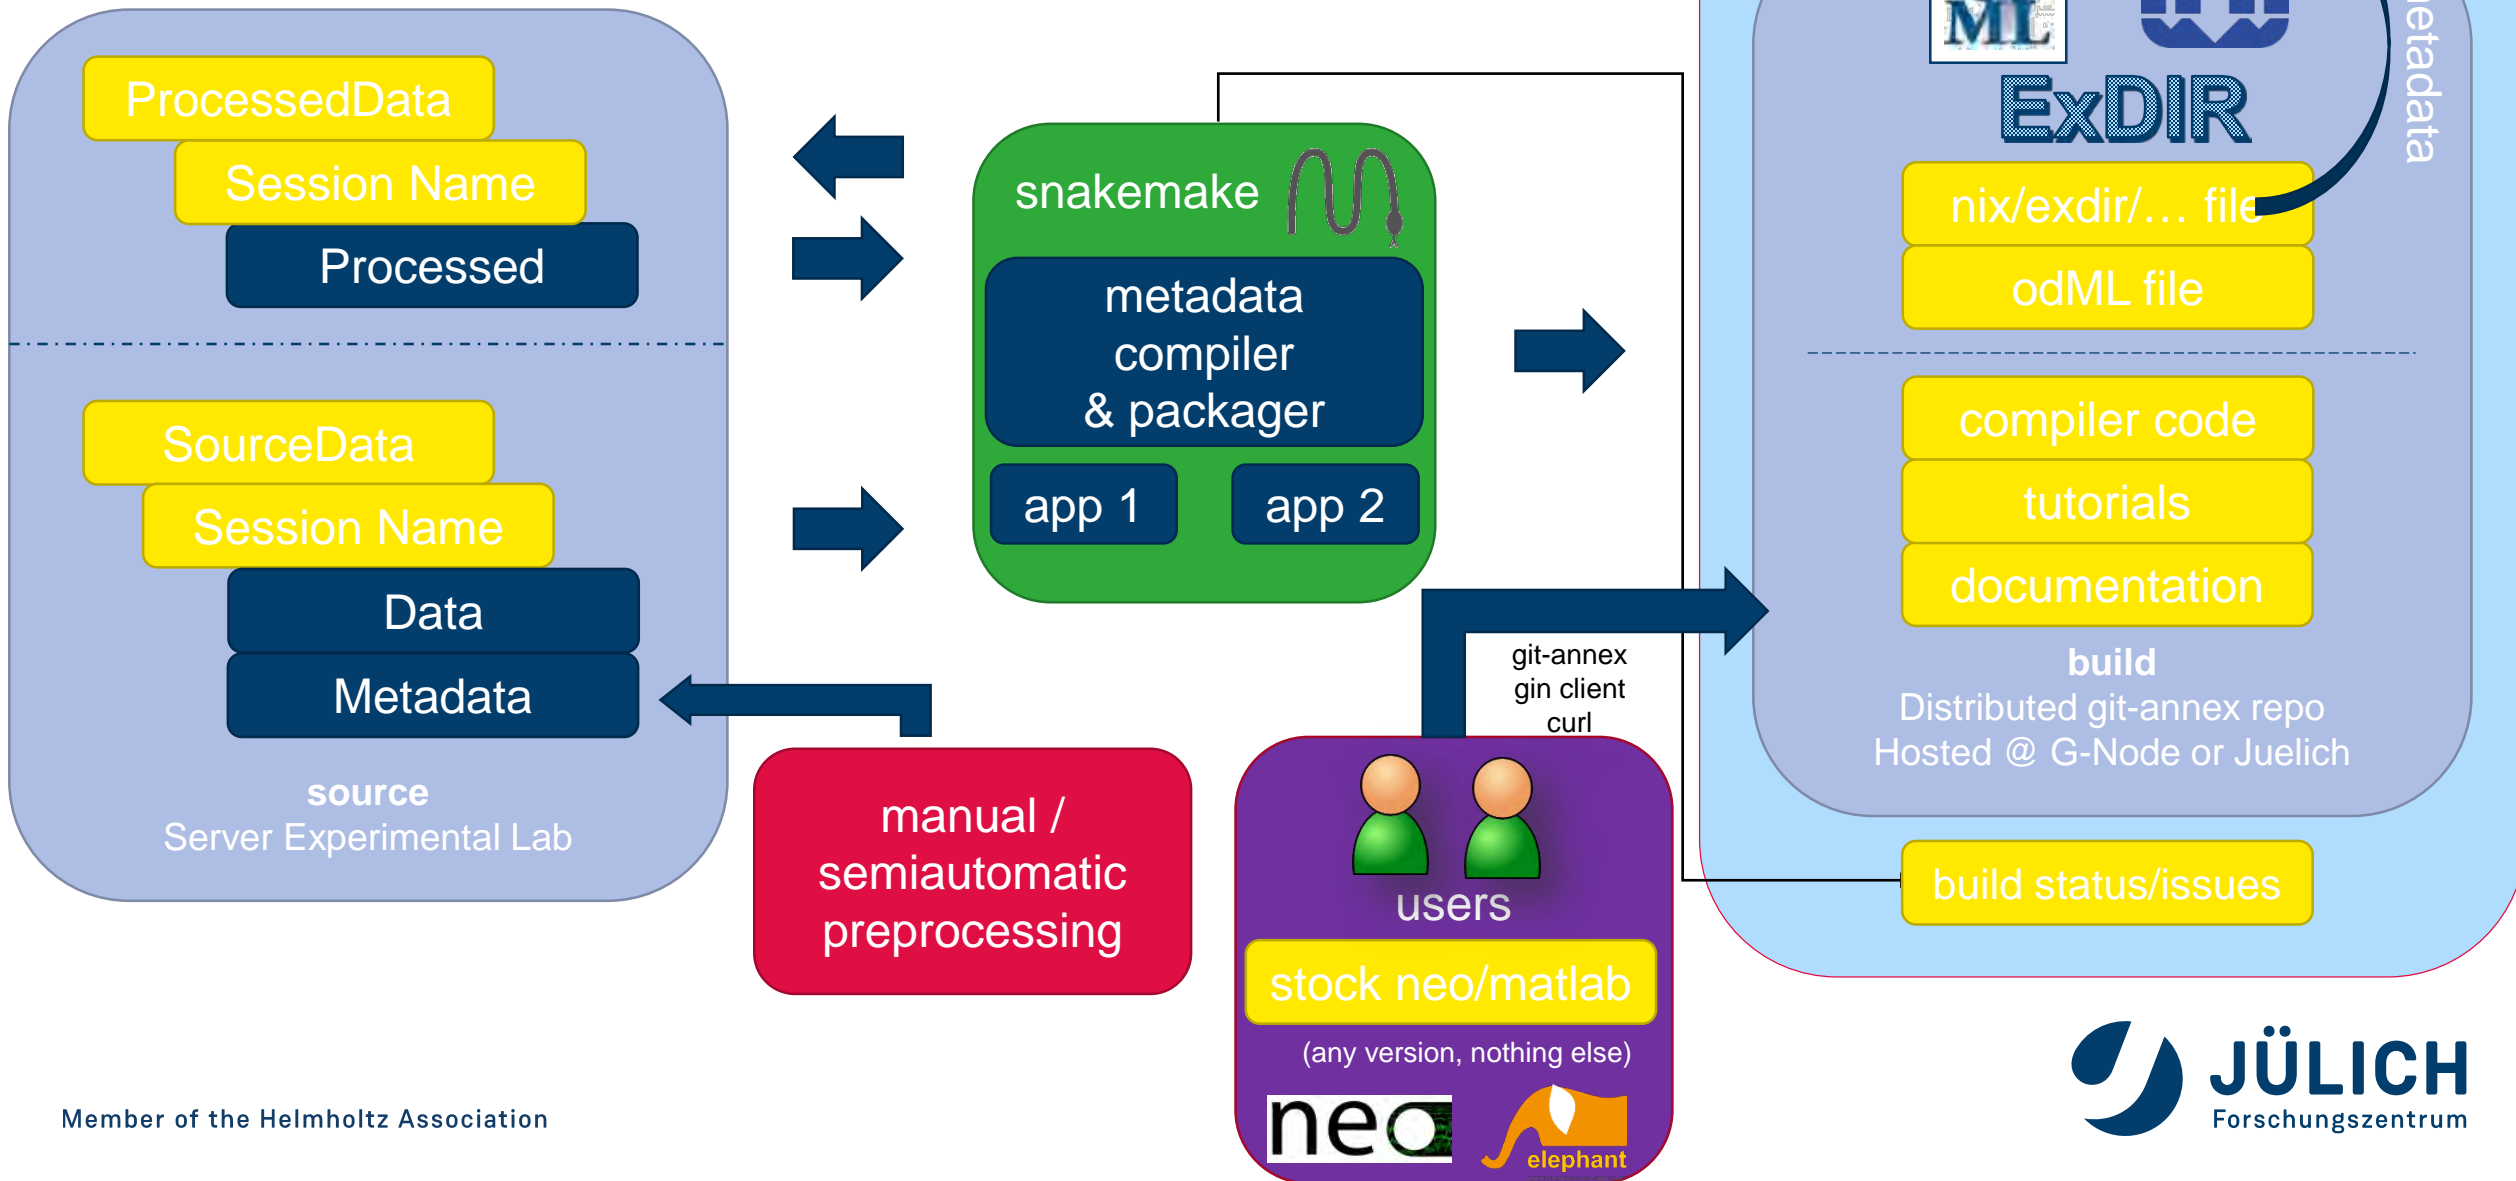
ProcessedData

Session Name

Processed

SourceData

Session Name

Data

Metadata

**source**
Server Experimental Lab

snakemake

metadata compiler & packager

app 1

app 2

manual / semiautomatic preprocessing

git-annex
gin client
curl

users

stock neo/matlab

(any version, nothing else)

neo

elephant

ML

ExDIR

etadata

nix/exdir/… file

odML file

compiler code

tutorials

documentation

**build**
Distributed git-annex repo
Hosted @ G-Node or Juelich

build status/issues

Member of the Helmholtz Association

JÜLICH
Forschungszentrum